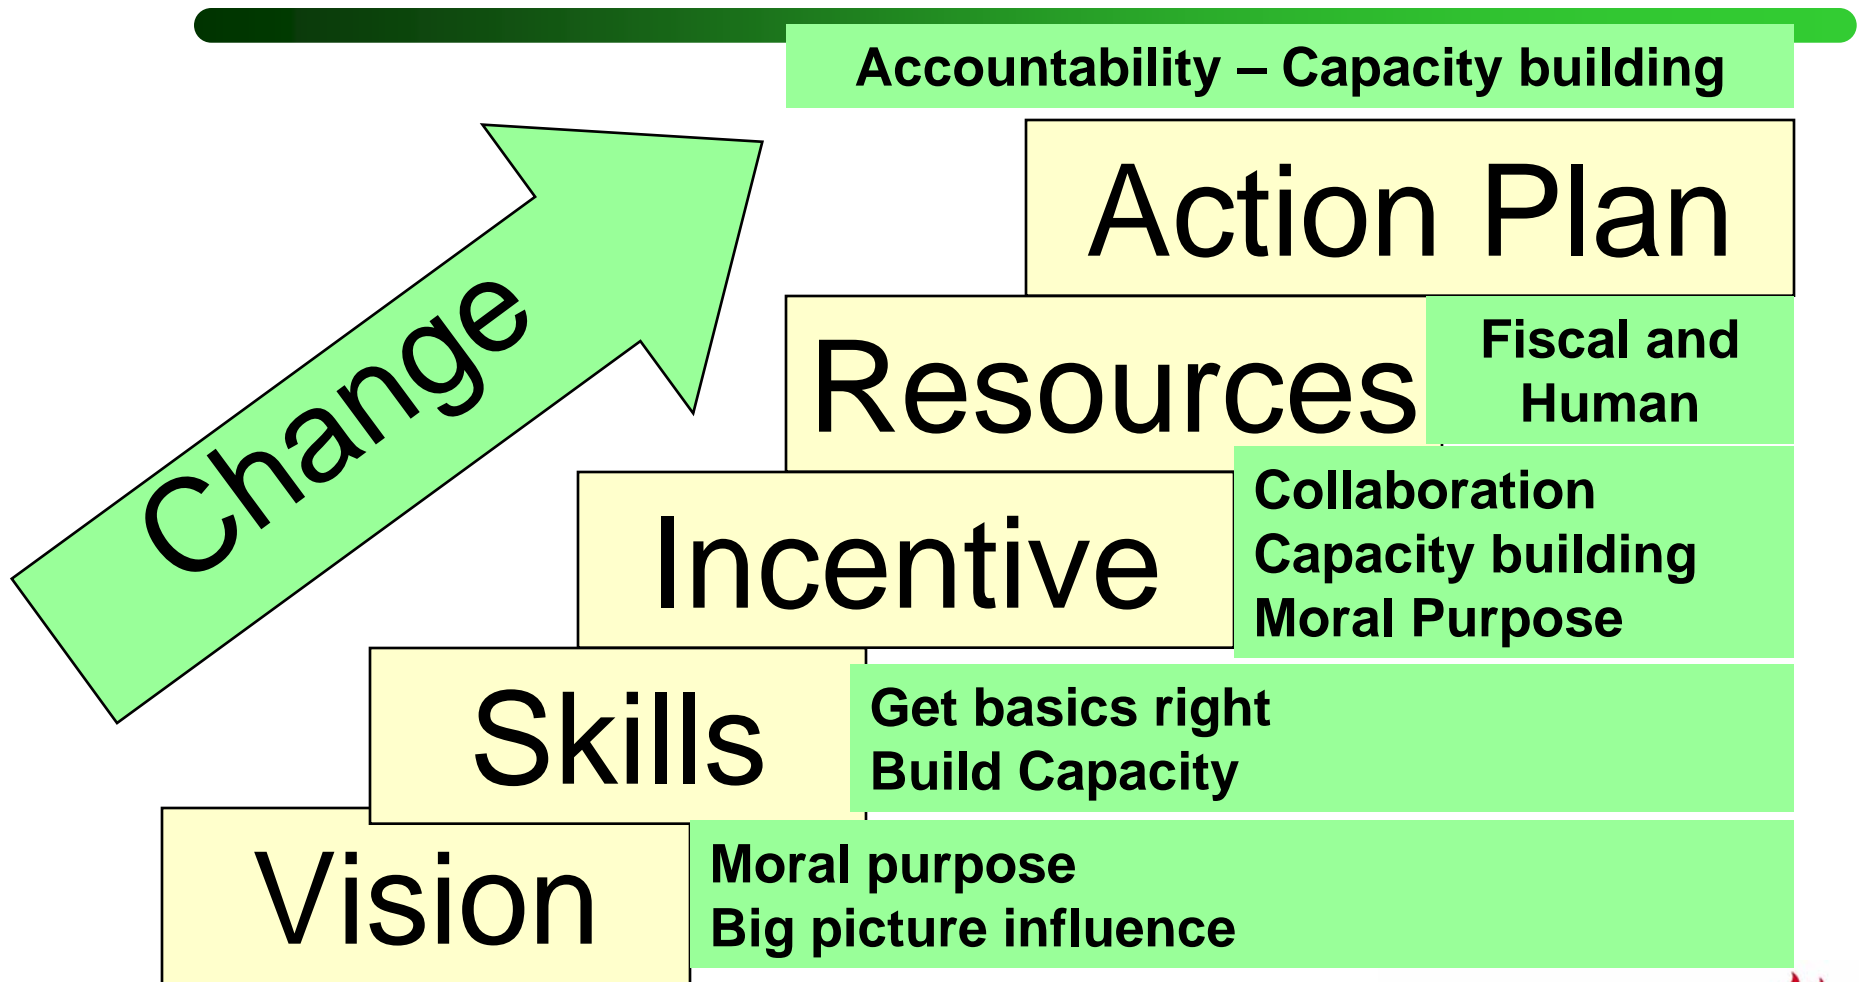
Accountability – Capacity building

Change

Action Plan

Resources

Fiscal and Human

Incentive

Collaboration
Capacity building
Moral Purpose

Skills

Get basics right
Build Capacity

Vision

Moral purpose
Big picture influence